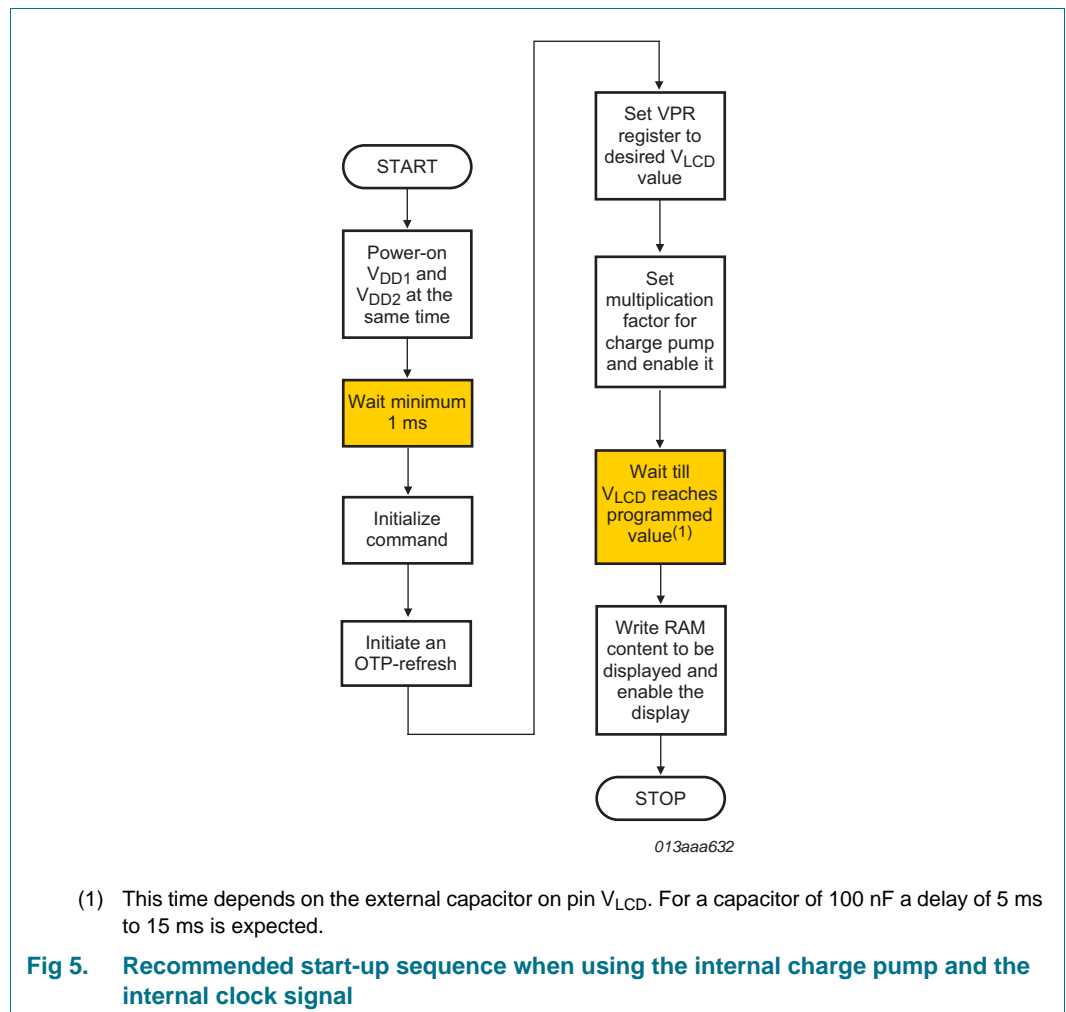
START

Power-on $V_{DD1}$ and $V_{DD2}$ at the same time

Wait minimum 1 ms

Initialize command

Initiate an OTP-refresh

Set VPR register to desired $V_{LCD}$ value

Set multiplication factor for charge pump and enable it

Wait till $V_{LCD}$ reaches programmed value$^{(1)}$

Write RAM content to be displayed and enable the display

STOP

013aaa632

(1) This time depends on the external capacitor on pin $V_{LCD}$. For a capacitor of 100 nF a delay of 5 ms to 15 ms is expected.

Fig 5. Recommended start-up sequence when using the internal charge pump and the internal clock signal